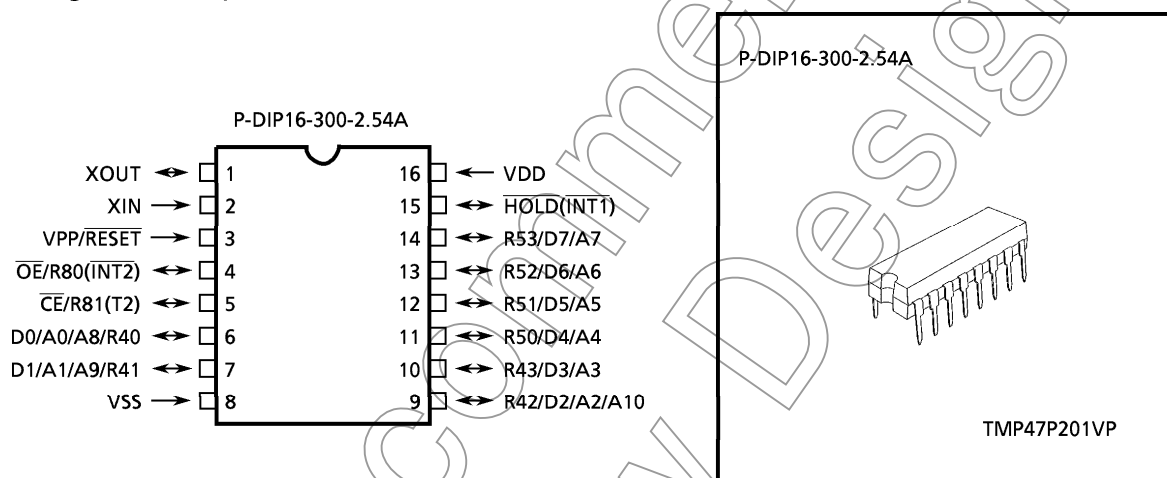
P-DIP16-300-2.54A

| | | | |
|---|---|---|---|
| XOUT | 1 | 16 | VDD |
| XIN | 2 | 15 | $\overline{HOLD}$($\overline{INT1}$) |
| VPP/$\overline{RESET}$ | 3 | 14 | R53/D7/A7 |
| $\overline{OE}$/R80($\overline{INT2}$) | 4 | 13 | R52/D6/A6 |
| $\overline{CE}$/R81(T2) | 5 | 12 | R51/D5/A5 |
| D0/A0/A8/R40 | 6 | 11 | R50/D4/A4 |
| D1/A1/A9/R41 | 7 | 10 | R43/D3/A3 |
| VSS | 8 | 9 | R42/D2/A2/A10 |

P-DIP16-300-2.54A

TMP47P201VP

Not Recommended for New Design